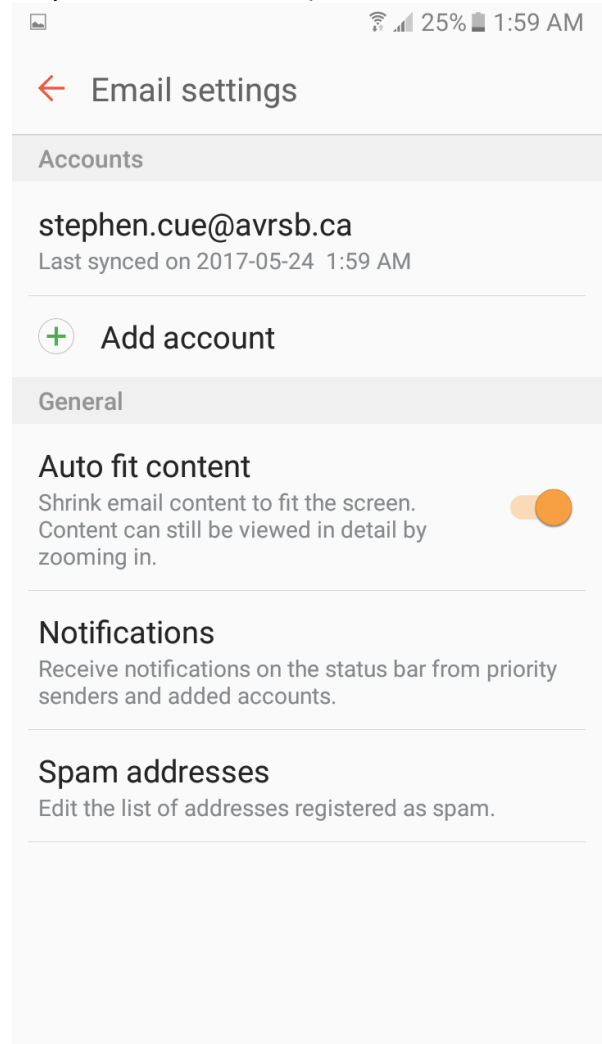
25% 1:59 AM

Email settings

Accounts

stephen.cue@avrsb.ca
Last synced on 2017-05-24 1:59 AM

Add account

General

Auto fit content
Shrink email content to fit the screen. Content can still be viewed in detail by zooming in.

Notifications
Receive notifications on the status bar from priority senders and added accounts.

Spam addresses
Edit the list of addresses registered as spam.